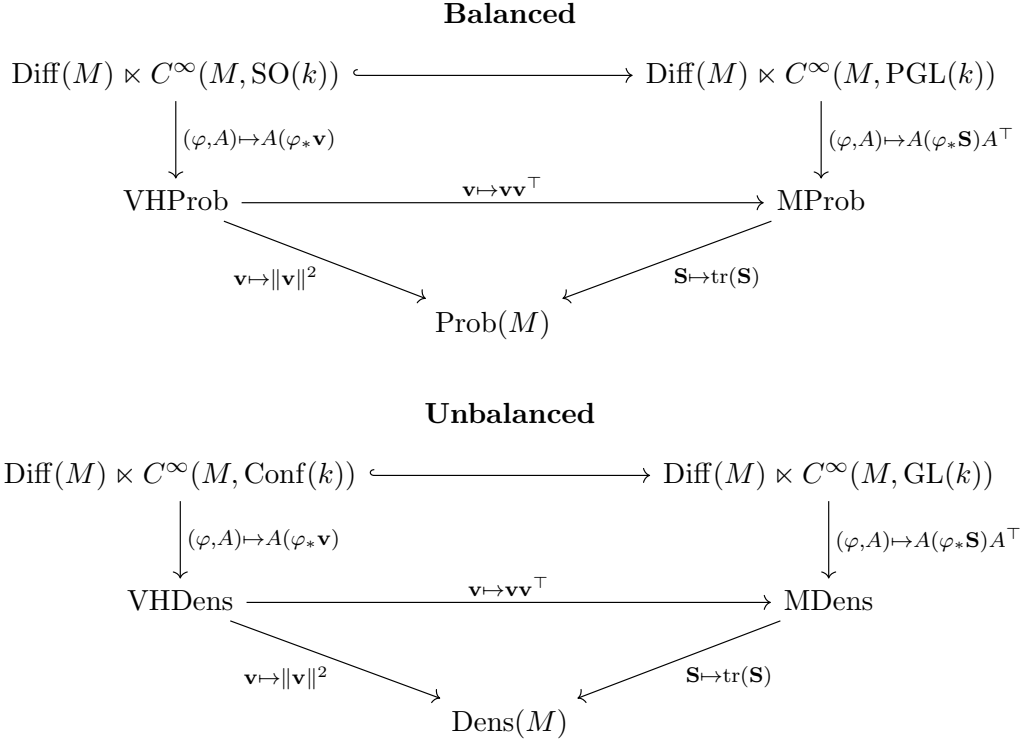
**Balanced**

$\mathrm{Diff}(M) \ltimes C^\infty(M, \mathrm{SO}(k))$ $\hookrightarrow$ $\mathrm{Diff}(M) \ltimes C^\infty(M, \mathrm{PGL}(k))$

$(\varphi, A) \mapsto A(\varphi_* \mathbf{v})$

$(\varphi, A) \mapsto A(\varphi_* \mathbf{S}) A^\top$

VHProb $\xrightarrow{\mathbf{v} \mapsto \mathbf{v}\mathbf{v}^\top}$ MProb

$\mathbf{v} \mapsto \|\mathbf{v}\|^2$

$\mathbf{S} \mapsto \mathrm{tr}(\mathbf{S})$

$\mathrm{Prob}(M)$

**Unbalanced**

$\mathrm{Diff}(M) \ltimes C^\infty(M, \mathrm{Conf}(k))$ $\hookrightarrow$ $\mathrm{Diff}(M) \ltimes C^\infty(M, \mathrm{GL}(k))$

$(\varphi, A) \mapsto A(\varphi_* \mathbf{v})$

$(\varphi, A) \mapsto A(\varphi_* \mathbf{S}) A^\top$

VHDens $\xrightarrow{\mathbf{v} \mapsto \mathbf{v}\mathbf{v}^\top}$ MDens

$\mathbf{v} \mapsto \|\mathbf{v}\|^2$

$\mathbf{S} \mapsto \mathrm{tr}(\mathbf{S})$

$\mathrm{Dens}(M)$